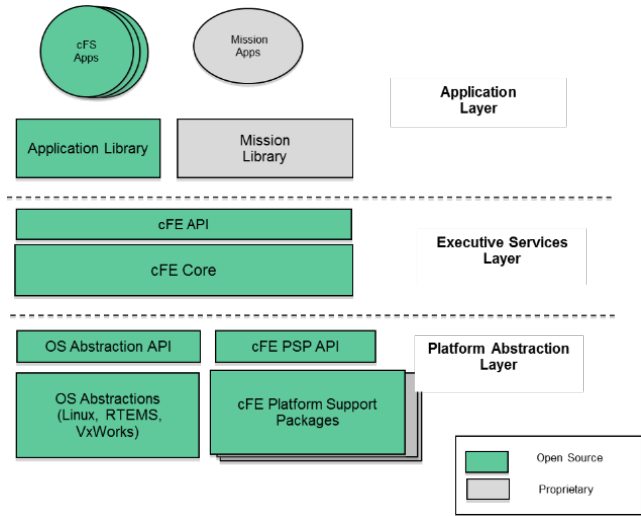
cFS Apps

Mission Apps

Application Layer

Application Library

Mission Library

cFE API

cFE Core

Executive Services Layer

OS Abstraction API

cFE PSP API

Platform Abstraction Layer

OS Abstractions (Linux, RTEMS, VxWorks)

cFE Platform Support Packages

Open Source

Proprietary